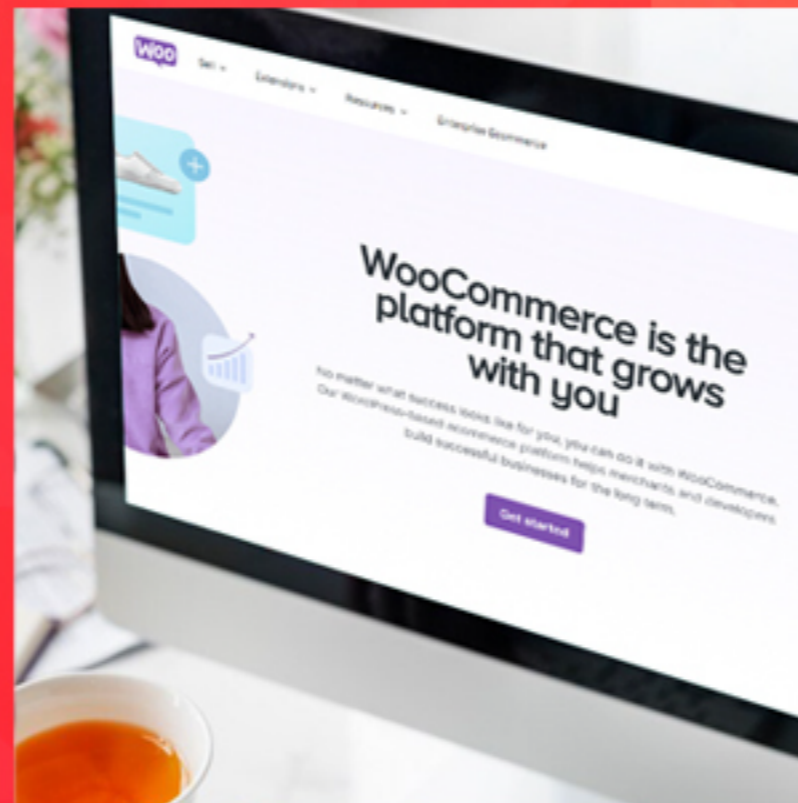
Woo

Sell

Extensions

Resources

Enterprise Ecommerce

WooCommerce is the platform that grows with you

No matter what success looks like for you, you can do it with WooCommerce. Our WordPress-based ecommerce platform helps merchants and developers build successful businesses for the long term.

Get started